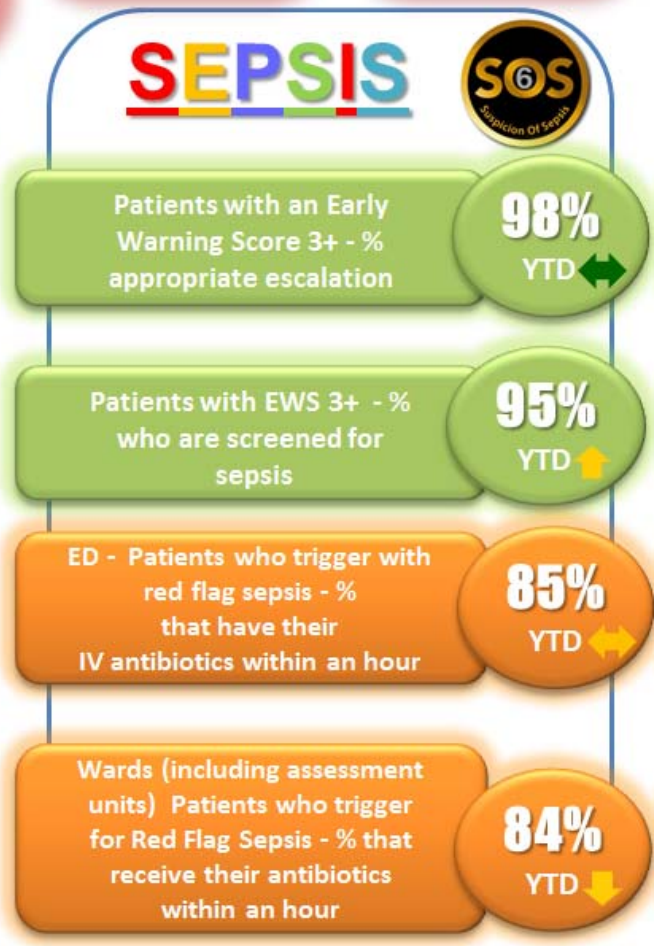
SEPSIS

S6S
Suspicion Of Sepsis

Patients with an Early Warning Score 3+ - % appropriate escalation

98%
YTD

Patients with EWS 3+ - % who are screened for sepsis

95%
YTD

ED - Patients who trigger with red flag sepsis - % that have their IV antibiotics within an hour

85%
YTD

Wards (including assessment units) Patients who trigger for Red Flag Sepsis - % that receive their antibiotics within an hour

84%
YTD